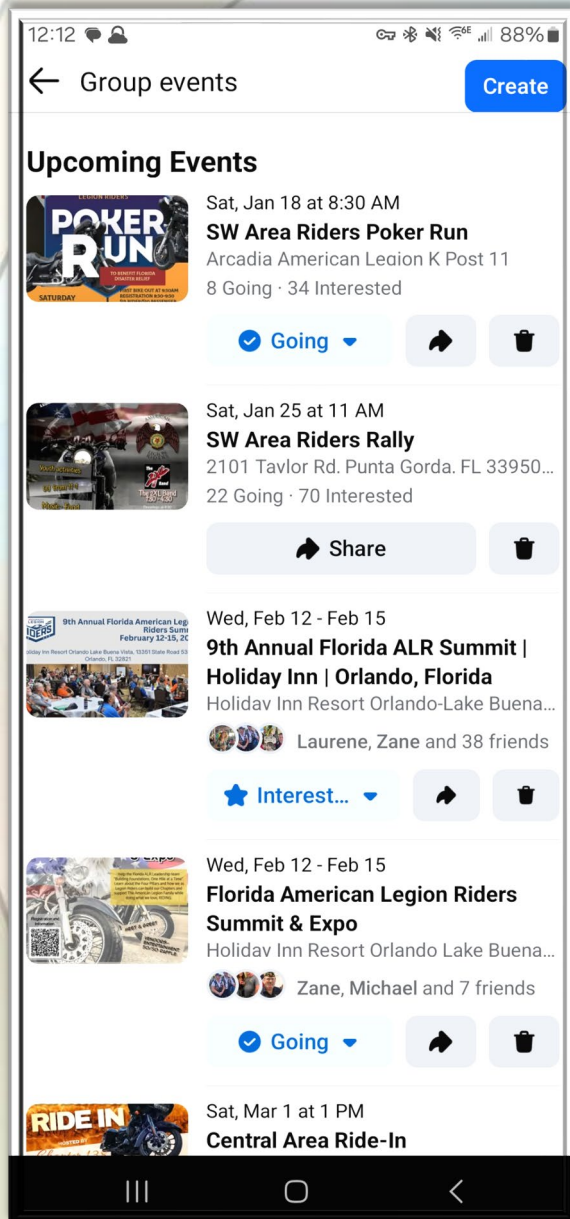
12:12 88%

Group events

Create

Upcoming Events

LEGION RIDERS
POKER RUN
TO BENEFIT FLORIDA DISASTER RELIEF
SATURDAY

Sat, Jan 18 at 8:30 AM
SW Area Riders Poker Run
Arcadia American Legion K Post 11
8 Going · 34 Interested

Going

Sat, Jan 25 at 11 AM
SW Area Riders Rally
2101 Taylor Rd. Punta Gorda. FL 33950...
22 Going · 70 Interested

Share

9th Annual Florida American Legion Riders Summit
February 12-15, 20
Holiday Inn Resort Orlando Lake Buena Vista, 13351 State Road 53
Orlando, FL 32821

Wed, Feb 12 - Feb 15
9th Annual Florida ALR Summit | Holiday Inn | Orlando, Florida
Holiday Inn Resort Orlando-Lake Buena...
Laurene, Zane and 38 friends

Interest...

Wed, Feb 12 - Feb 15
Florida American Legion Riders Summit & Expo
Holiday Inn Resort Orlando Lake Buena...
Zane, Michael and 7 friends

Going

RIDE IN

Sat, Mar 1 at 1 PM
Central Area Ride-In